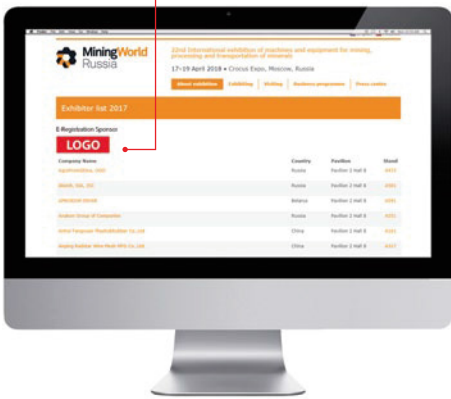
MiningWorld Russia

22nd International exhibition of machinery and equipment for mining, processing and transportation of minerals

17–19 April 2018 • Crocus Expo, Moscow, Russia

About exhibition | Exhibiting | Visiting | Business programme | Press centre

Exhibitor list 2017

E-Registration Sponsor

LOGO

| Company Name | Country | Pavilion | Stand |
|---|---|---|---|
| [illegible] | Russia | Pavilion 2 Hall 8 | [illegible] |
| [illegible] | Russia | Pavilion 2 Hall 8 | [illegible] |
| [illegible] | Belarus | Pavilion 2 Hall 8 | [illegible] |
| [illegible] | Russia | Pavilion 2 Hall 8 | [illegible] |
| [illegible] | China | Pavilion 2 Hall 8 | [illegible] |
| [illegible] | China | Pavilion 2 Hall 8 | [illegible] |